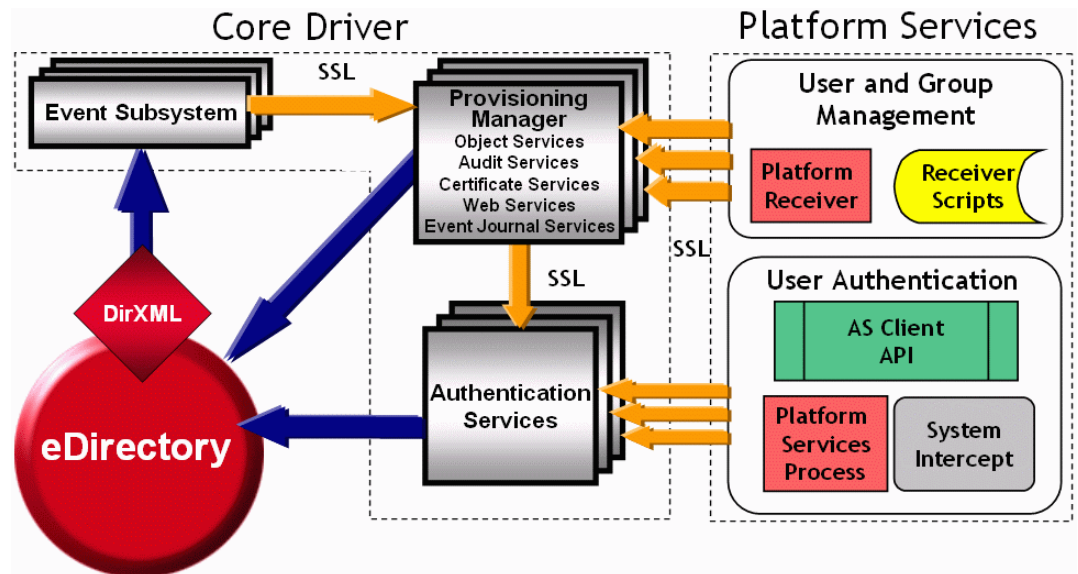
Core Driver

Platform Services

Event Subsystem

SSL

Provisioning Manager
Object Services
Audit Services
Certificate Services
Web Services
Event Journal Services

User and Group Management

Platform Receiver

Receiver Scripts

SSL

SSL

User Authentication

AS Client API

DirXML

eDirectory

Authentication Services

Platform Services Process

System Intercept